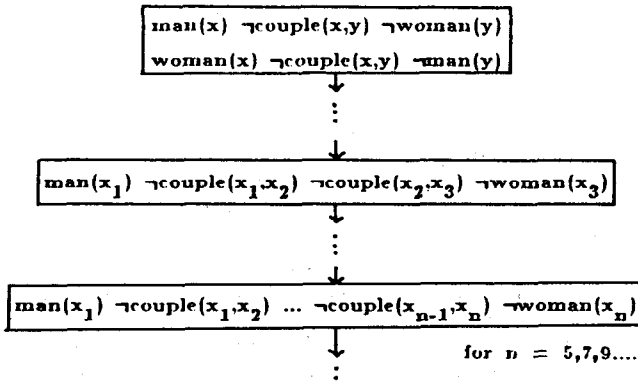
man(x) ¬couple(x,y) ¬woman(y)
woman(x) ¬couple(x,y) ¬man(y)

⋮

man($x_1$) ¬couple($x_1$,$x_2$) ¬couple($x_2$,$x_3$) ¬woman($x_3$)

⋮

man($x_1$) ¬couple($x_1$,$x_2$) ... ¬couple($x_{n-1}$,$x_n$) ¬woman($x_n$)

for $n$ = 5,7,9....

⋮